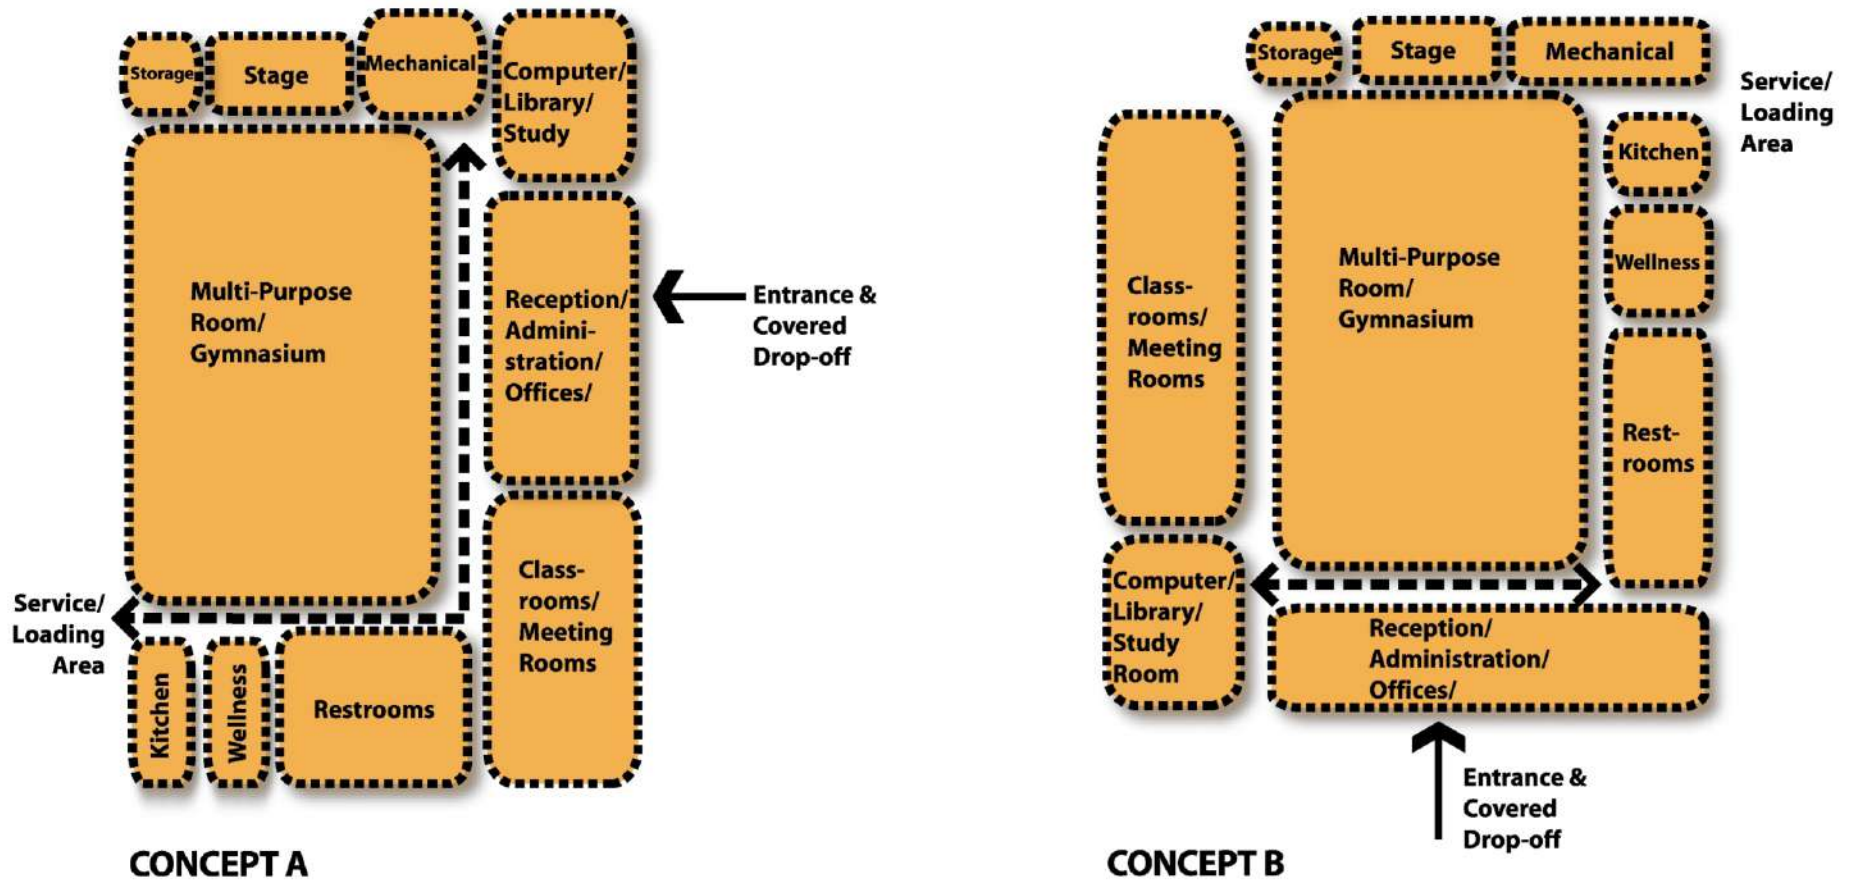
Storage

Stage

Mechanical

Computer/ Library/ Study

Multi-Purpose Room/ Gymnasium

Reception/ Administration/ Offices/

Entrance & Covered Drop-off

Service/ Loading Area

Class-rooms/ Meeting Rooms

Kitchen

Wellness

Restrooms

CONCEPT A

Storage

Stage

Mechanical

Service/ Loading Area

Class-rooms/ Meeting Rooms

Multi-Purpose Room/ Gymnasium

Kitchen

Wellness

Rest-rooms

Computer/ Library/ Study Room

Reception/ Administration/ Offices/

Entrance & Covered Drop-off

CONCEPT B